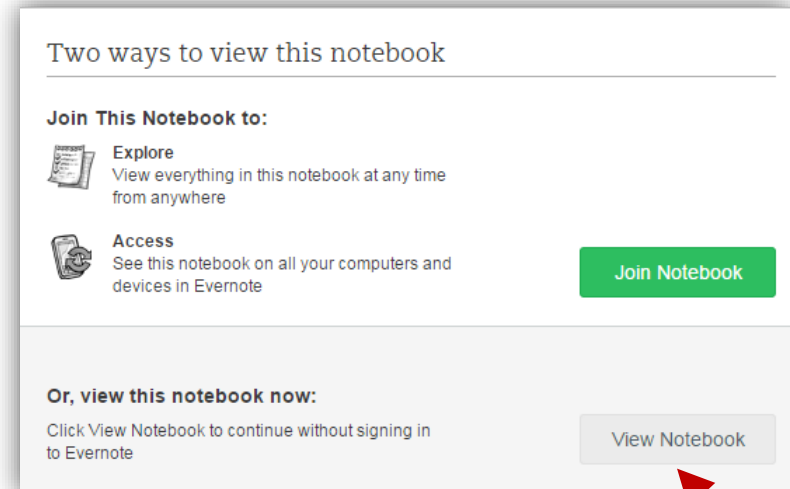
Two ways to view this notebook

Join This Notebook to:

Explore
View everything in this notebook at any time from anywhere

Access
See this notebook on all your computers and devices in Evernote

Join Notebook

Or, view this notebook now:

Click View Notebook to continue without signing in to Evernote

View Notebook